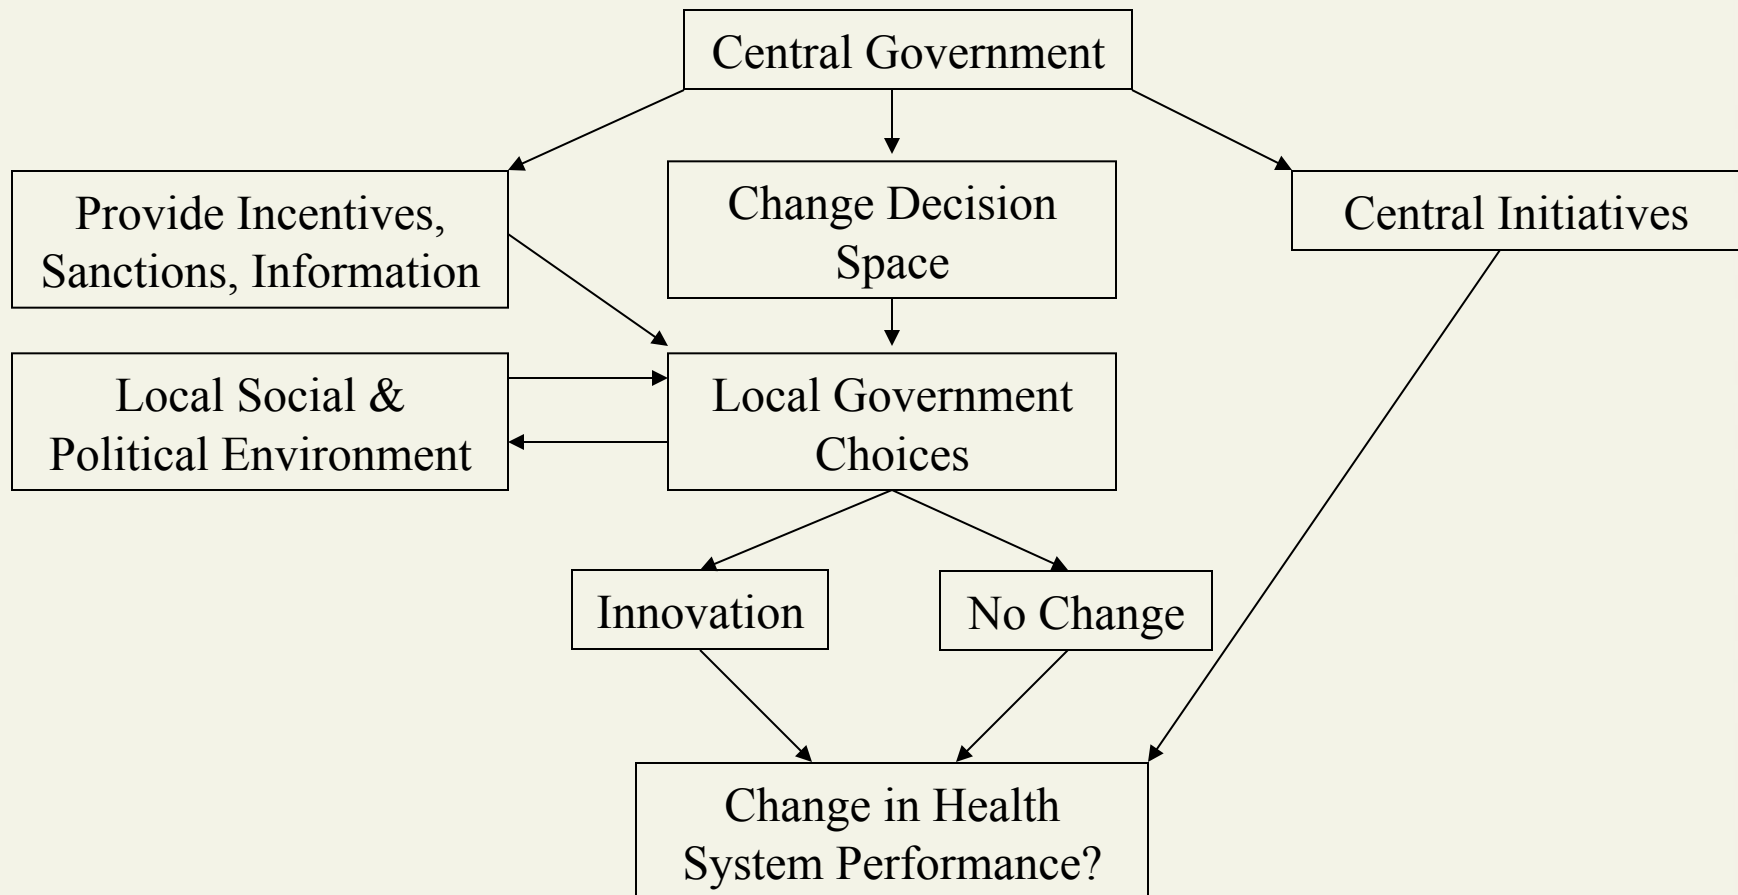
Central Government

Provide Incentives, Sanctions, Information

Change Decision Space

Central Initiatives

Local Social & Political Environment

Local Government Choices

Innovation

No Change

Change in Health System Performance?